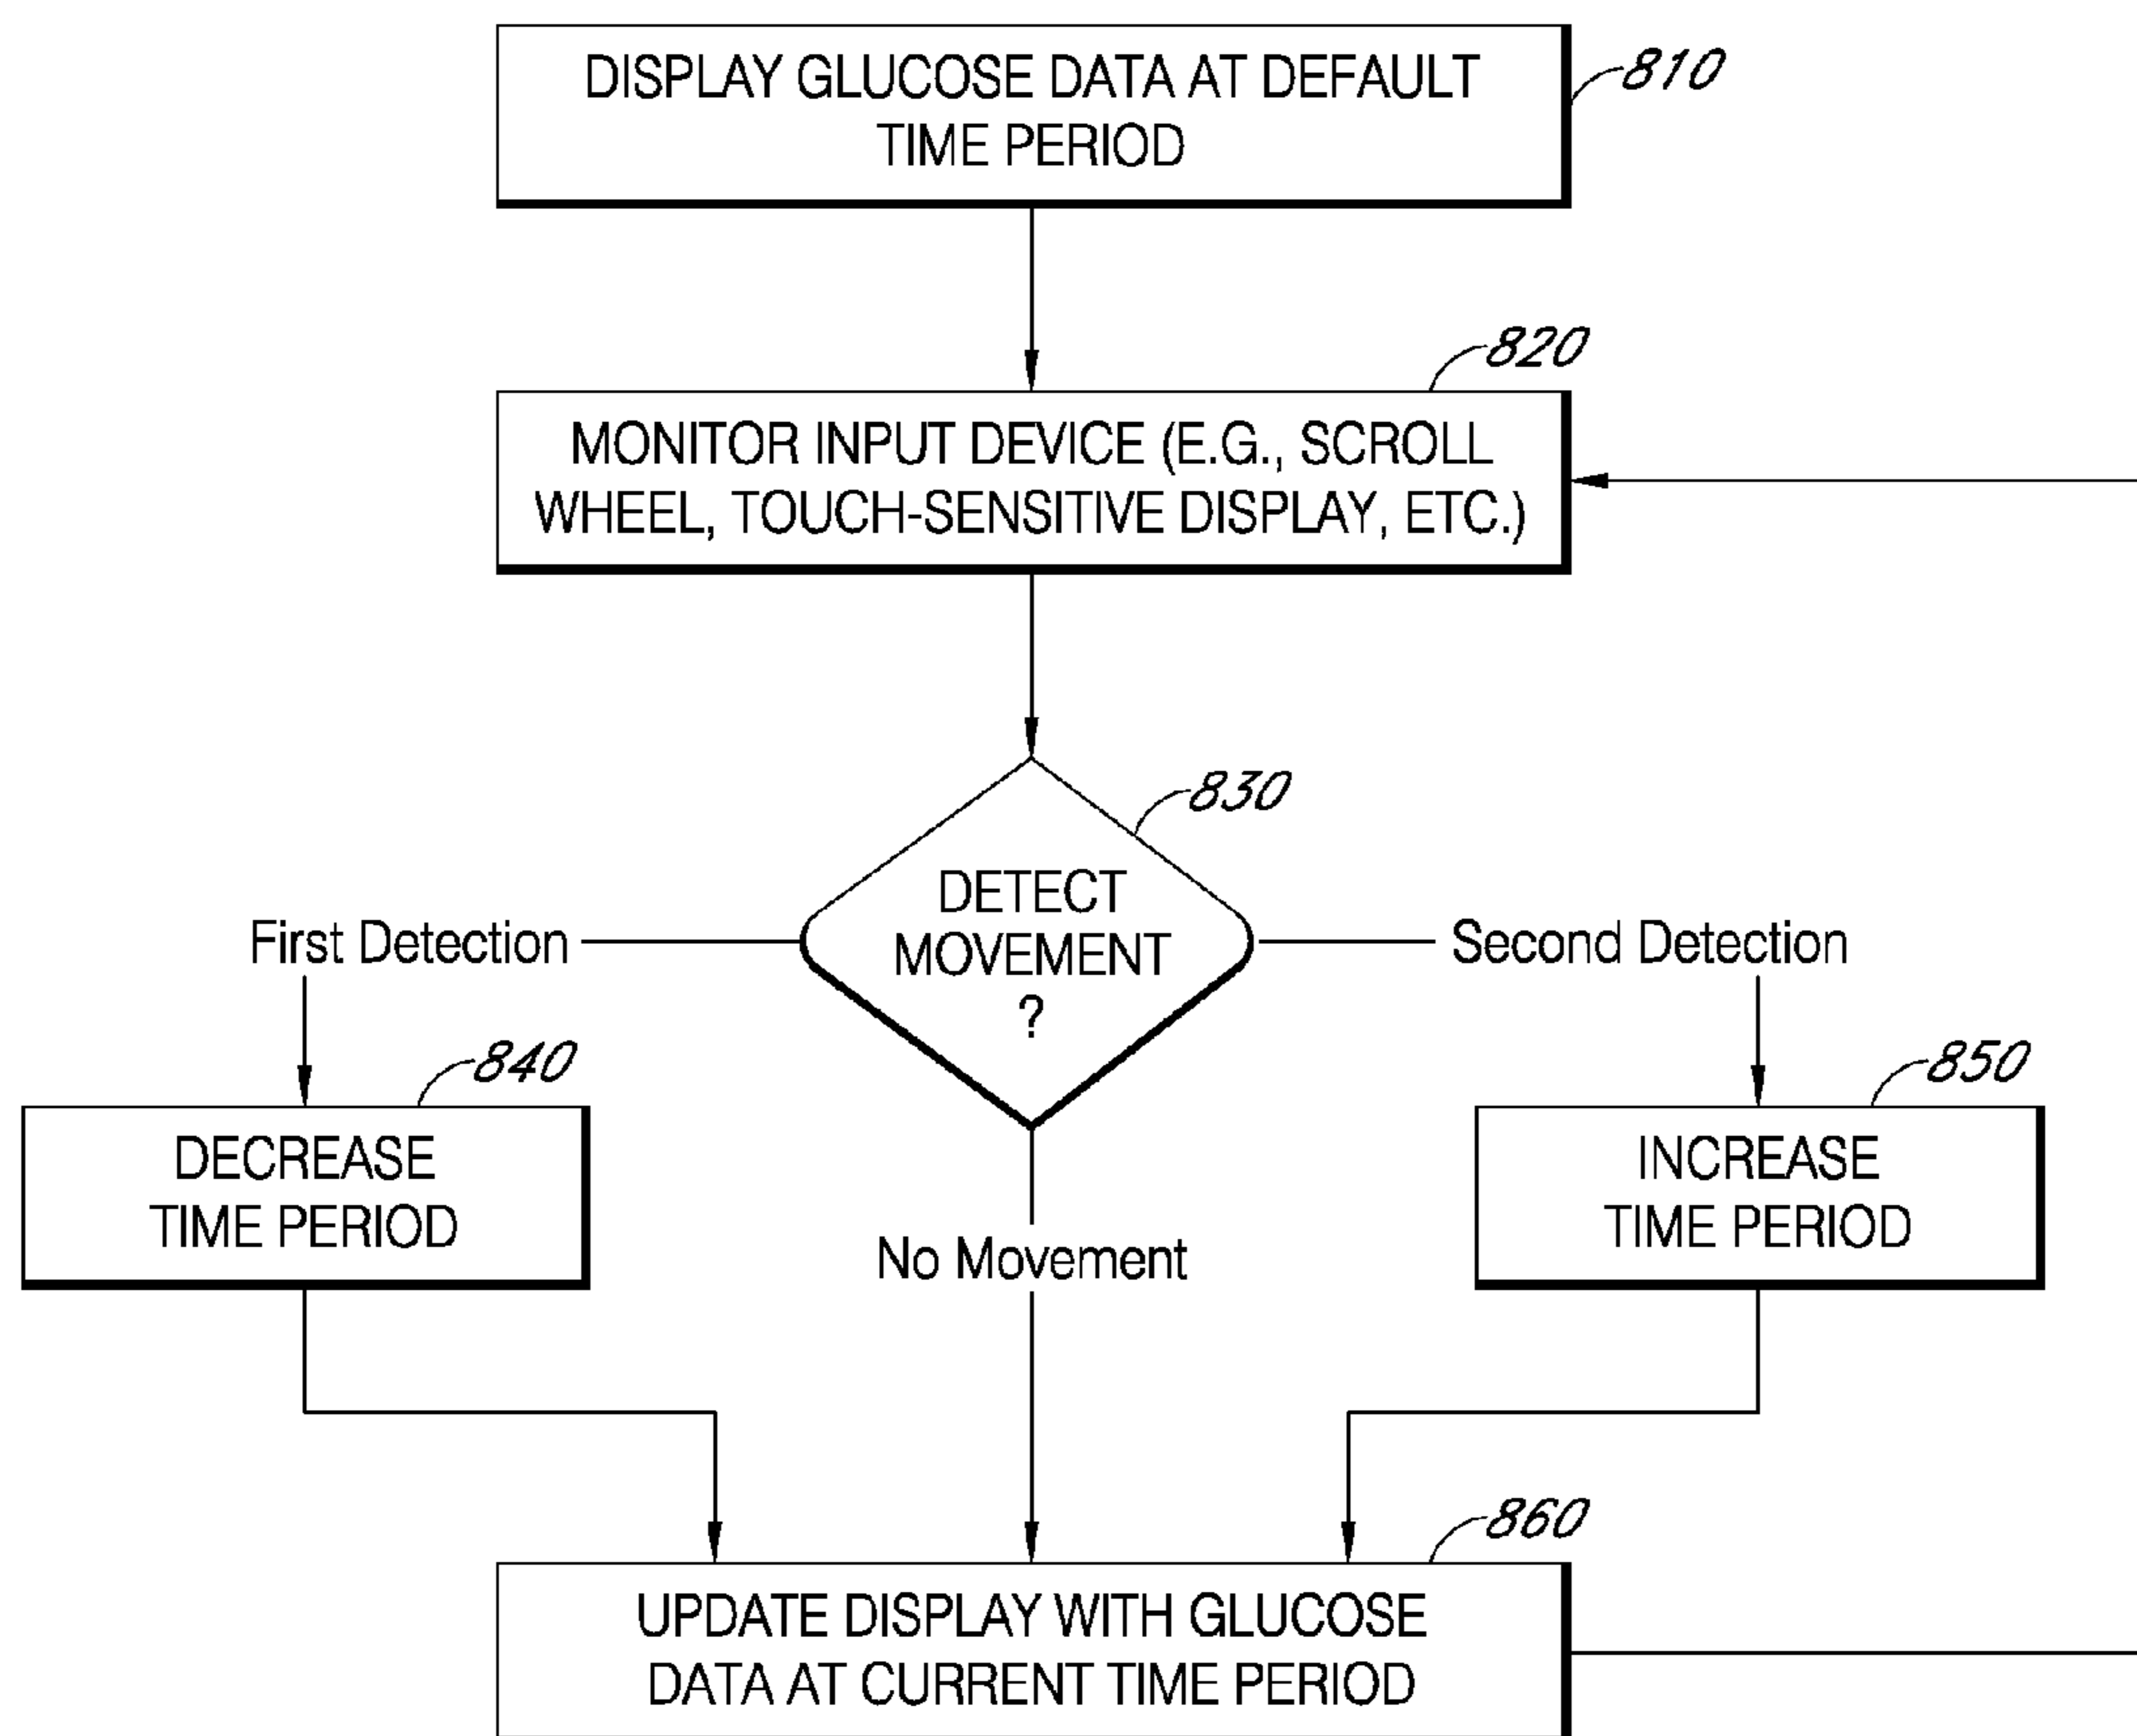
DISPLAY GLUCOSE DATA AT DEFAULT TIME PERIOD

810

820

MONITOR INPUT DEVICE (E.G., SCROLL WHEEL, TOUCH-SENSITIVE DISPLAY, ETC.)

830

DETECT MOVEMENT ?

First Detection

Second Detection

840

DECREASE TIME PERIOD

No Movement

850

INCREASE TIME PERIOD

860

UPDATE DISPLAY WITH GLUCOSE DATA AT CURRENT TIME PERIOD